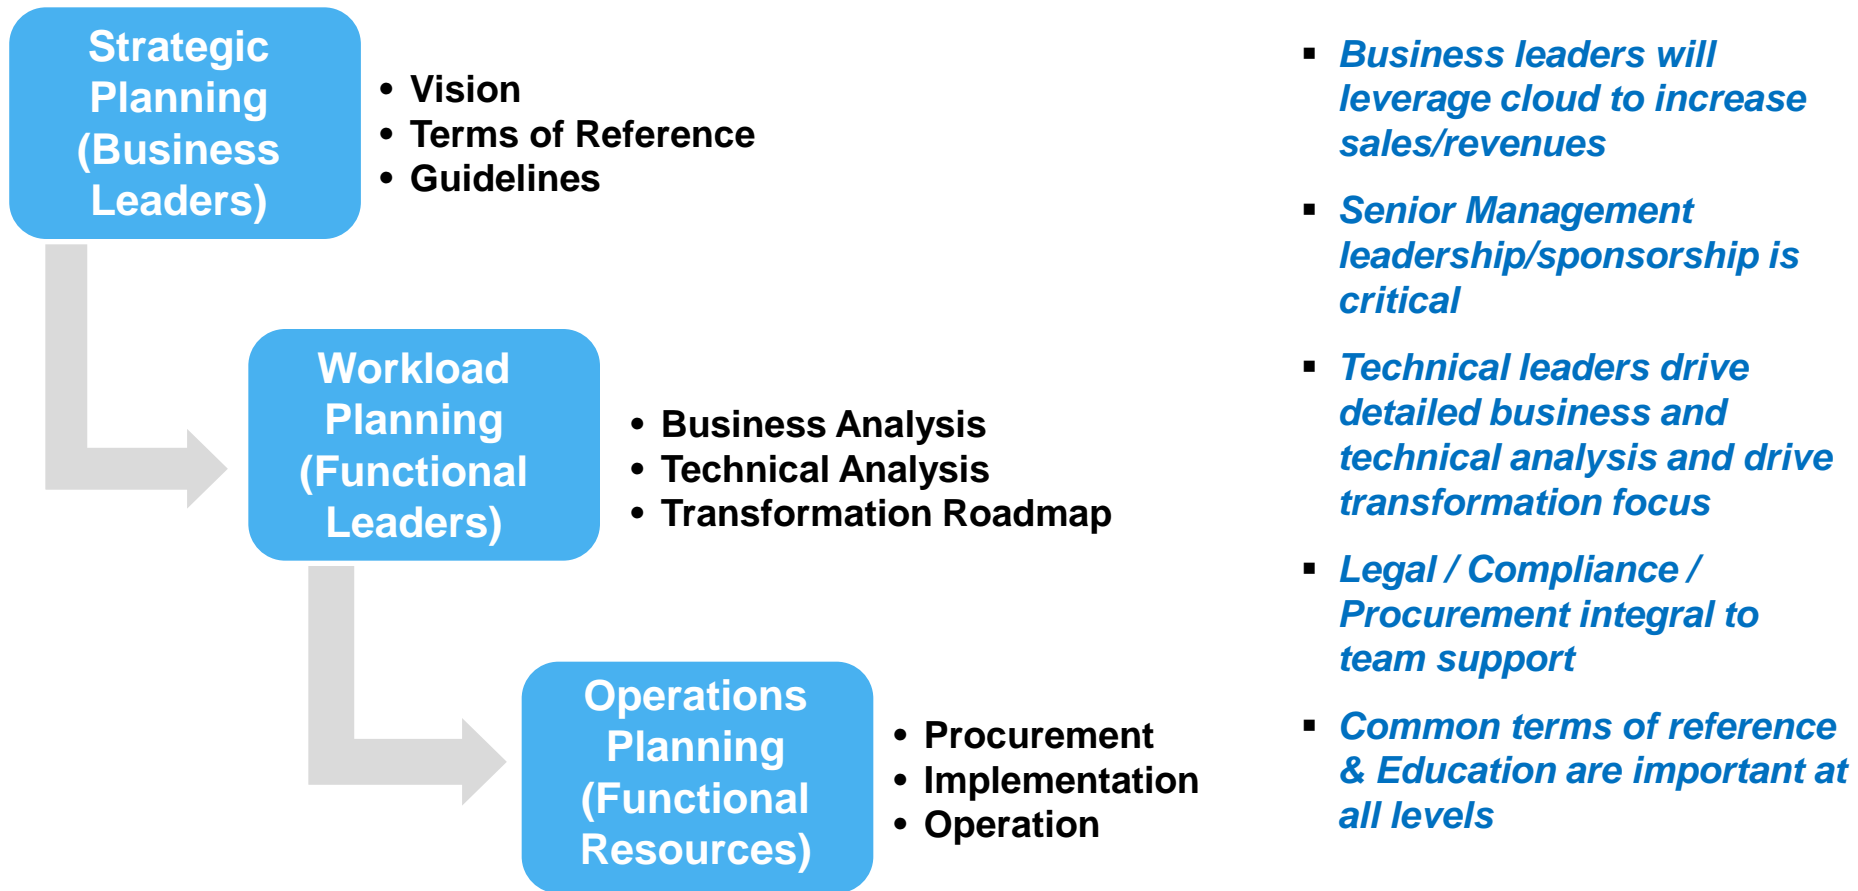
Strategic Planning (Business Leaders)

- Vision
- Terms of Reference
- Guidelines

Workload Planning (Functional Leaders)

- Business Analysis
- Technical Analysis
- Transformation Roadmap

Operations Planning (Functional Resources)

- Procurement
- Implementation
- Operation

- Business leaders will leverage cloud to increase sales/revenues
- Senior Management leadership/sponsorship is critical
- Technical leaders drive detailed business and technical analysis and drive transformation focus
- Legal / Compliance / Procurement integral to team support
- Common terms of reference & Education are important at all levels